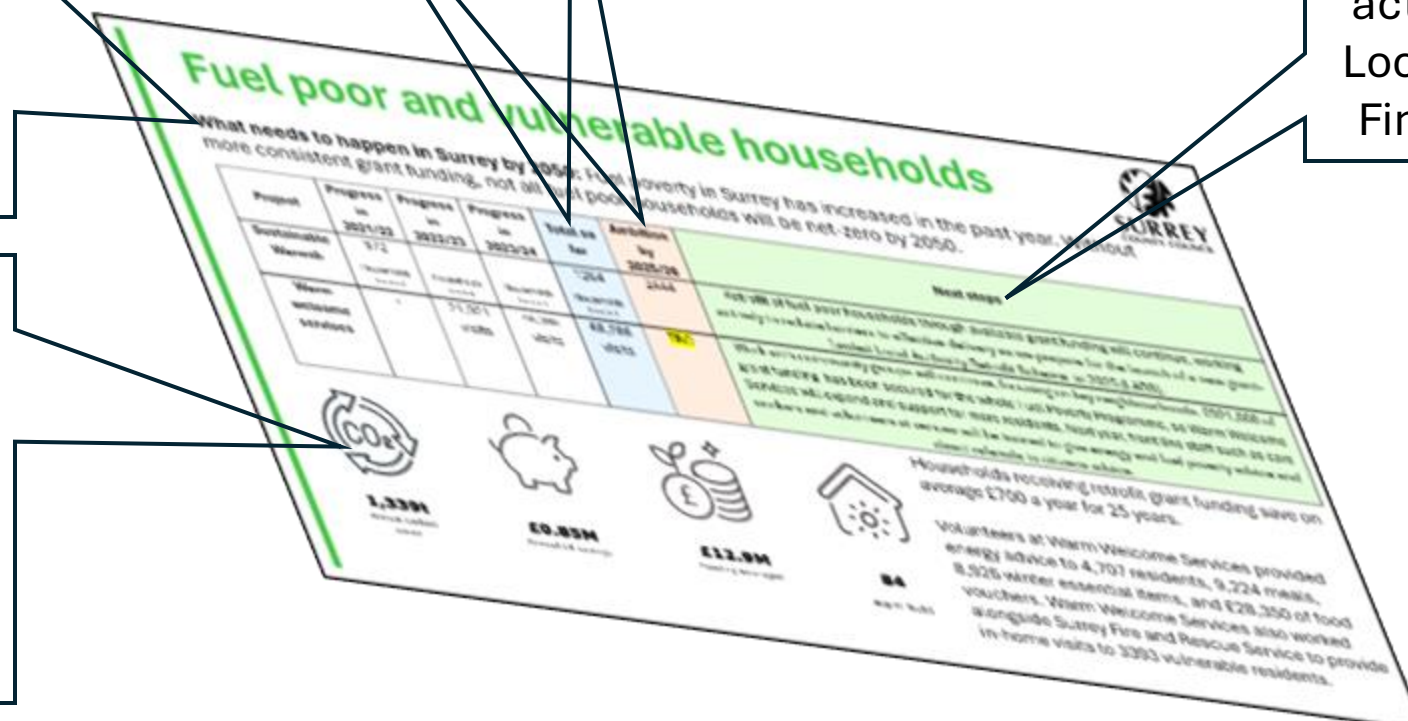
ac
Loc
Fir

Fuel poor and vulnerable households

What needs to happen in Surrey by 2050: Fuel poverty in Surrey has increased in the past year. Without more consistent grant funding, not all fuel poor households will be net-zero by 2050.

SURREY
COUNTY COUNCIL

| Project | Progress in 2021/22 | Progress in 2022/23 | Progress in 2023/24 | Total so far | Ambition by 2025/26 | Next steps |
|---|---|---|---|---|---|---|
| Sustainable Warmth | 572 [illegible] | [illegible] | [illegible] | 1264 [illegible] | 2444 | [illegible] |
| Warm welcome services | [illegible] | 71,321 visits | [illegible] | 43,788 visits | TBC | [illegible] |

1,339t
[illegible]

£0.85M
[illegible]

£12.9M
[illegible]

84
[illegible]

Households receiving retrofit grant funding save on average £700 a year for 25 years.

Volunteers at Warm Welcome Services provided energy advice to 4,707 residents, 9,224 meals, 8,926 winter essential items, and £28,350 of food vouchers. Warm Welcome Services also worked alongside Surrey Fire and Rescue Service to provide in-home visits to 3393 vulnerable residents.